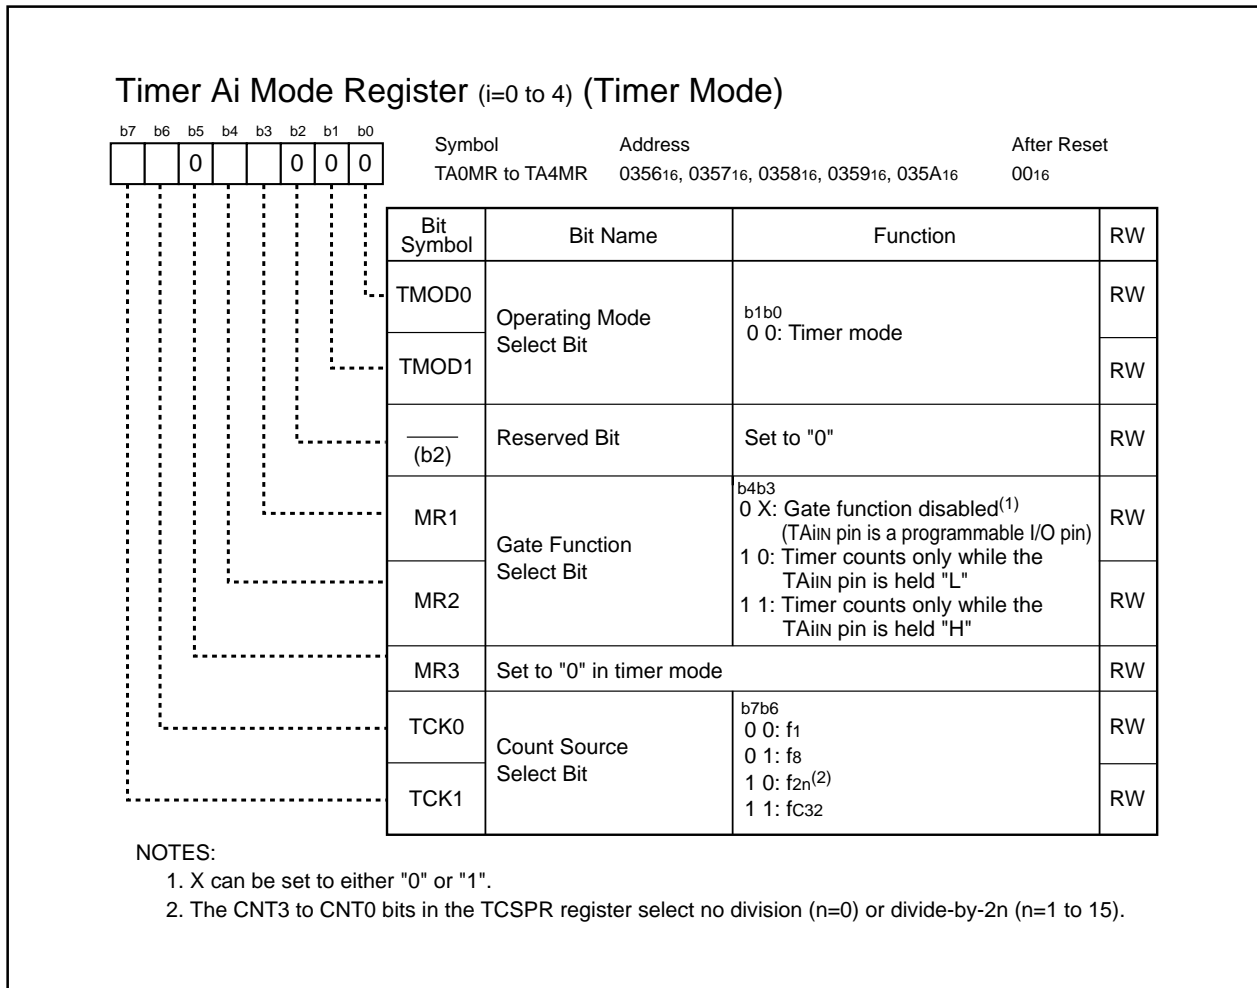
Timer Ai Mode Register (i=0 to 4) (Timer Mode)

b7 b6 b5 b4 b3 b2 b1 b0

0 0 0 0

Symbol Address After Reset
TA0MR to TA4MR $0356_{16}$, $0357_{16}$, $0358_{16}$, $0359_{16}$, $035A_{16}$ $00_{16}$

| Bit Symbol | Bit Name | Function | RW |
|---|---|---|---|
| TMOD0 | Operating Mode Select Bit | b1b0 0 0: Timer mode | RW |
| TMOD1 | | | RW |
| (b2) | Reserved Bit | Set to "0" | RW |
| MR1 | Gate Function Select Bit | b4b3 0 X: Gate function disabled$^{(1)}$ (TAiIN pin is a programmable I/O pin) 1 0: Timer counts only while the TAiIN pin is held "L" 1 1: Timer counts only while the TAiIN pin is held "H" | RW |
| MR2 | | | RW |
| MR3 | Set to "0" in timer mode | | RW |
| TCK0 | Count Source Select Bit | b7b6 0 0: $f_1$ 0 1: $f_8$ 1 0: $f_{2n}$$^{(2)}$ 1 1: $f_{C32}$ | RW |
| TCK1 | | | RW |

NOTES:
1. X can be set to either "0" or "1".
2. The CNT3 to CNT0 bits in the TCSPR register select no division (n=0) or divide-by-2n (n=1 to 15).